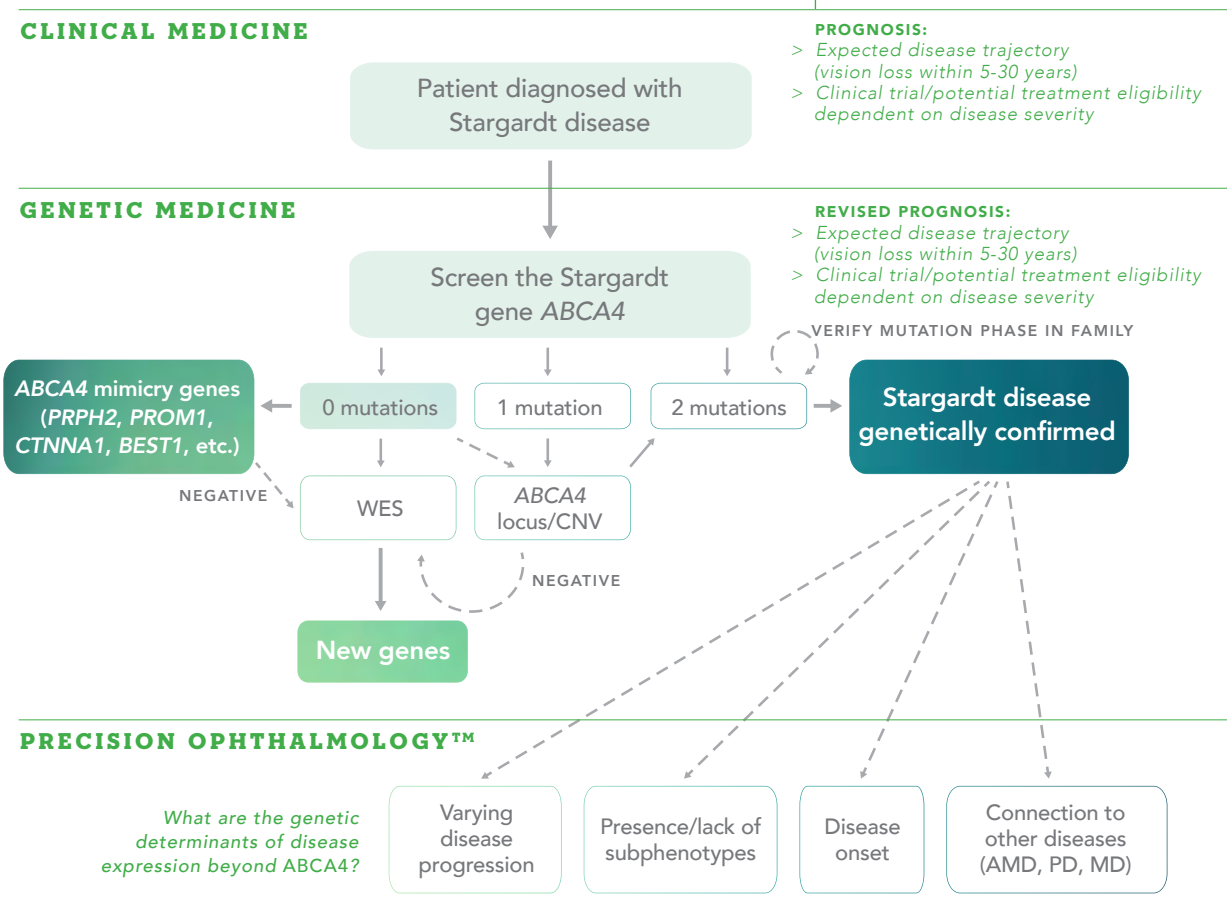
CLINICAL MEDICINE

PROGNOSIS:
> Expected disease trajectory (vision loss within 5-30 years)
> Clinical trial/potential treatment eligibility dependent on disease severity

Patient diagnosed with Stargardt disease

GENETIC MEDICINE

REVISED PROGNOSIS:
> Expected disease trajectory (vision loss within 5-30 years)
> Clinical trial/potential treatment eligibility dependent on disease severity

Screen the Stargardt gene ABCA4

VERIFY MUTATION PHASE IN FAMILY

ABCA4 mimicry genes (PRPH2, PROM1, CTNNA1, BEST1, etc.)

0 mutations

1 mutation

2 mutations

Stargardt disease genetically confirmed

NEGATIVE

WES

ABCA4 locus/CNV

NEGATIVE

New genes

PRECISION OPHTHALMOLOGY™

What are the genetic determinants of disease expression beyond ABCA4?

Varying disease progression

Presence/lack of subphenotypes

Disease onset

Connection to other diseases (AMD, PD, MD)